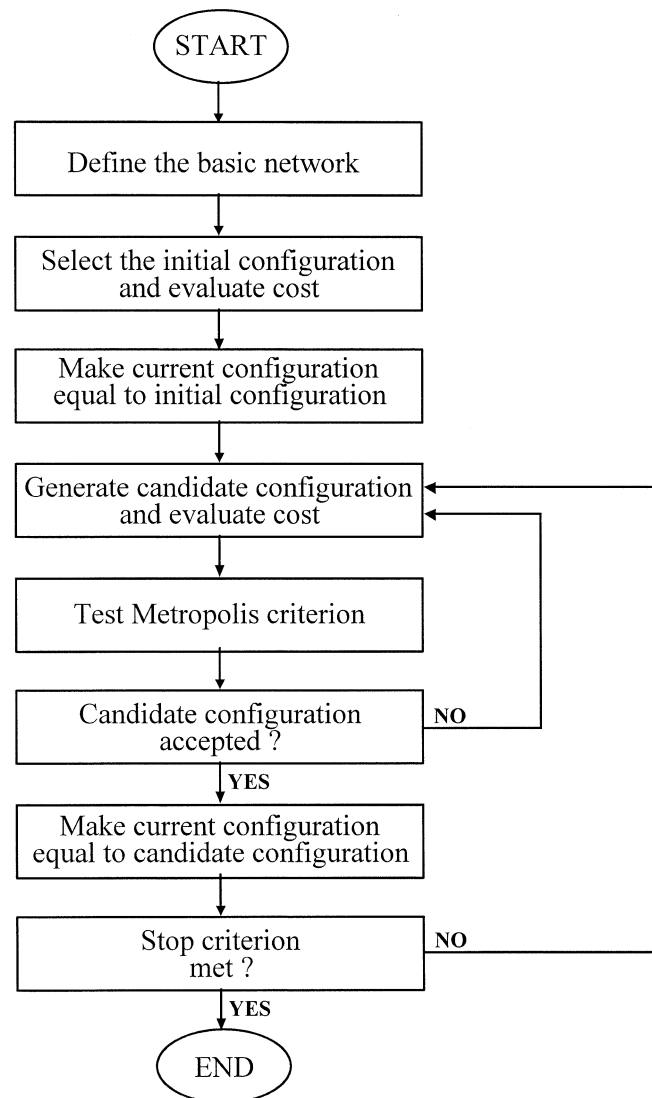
START

Define the basic network

Select the initial configuration and evaluate cost

Make current configuration equal to initial configuration

Generate candidate configuration and evaluate cost

Test Metropolis criterion

Candidate configuration accepted ?

NO

YES

Make current configuration equal to candidate configuration

Stop criterion met ?

NO

YES

END